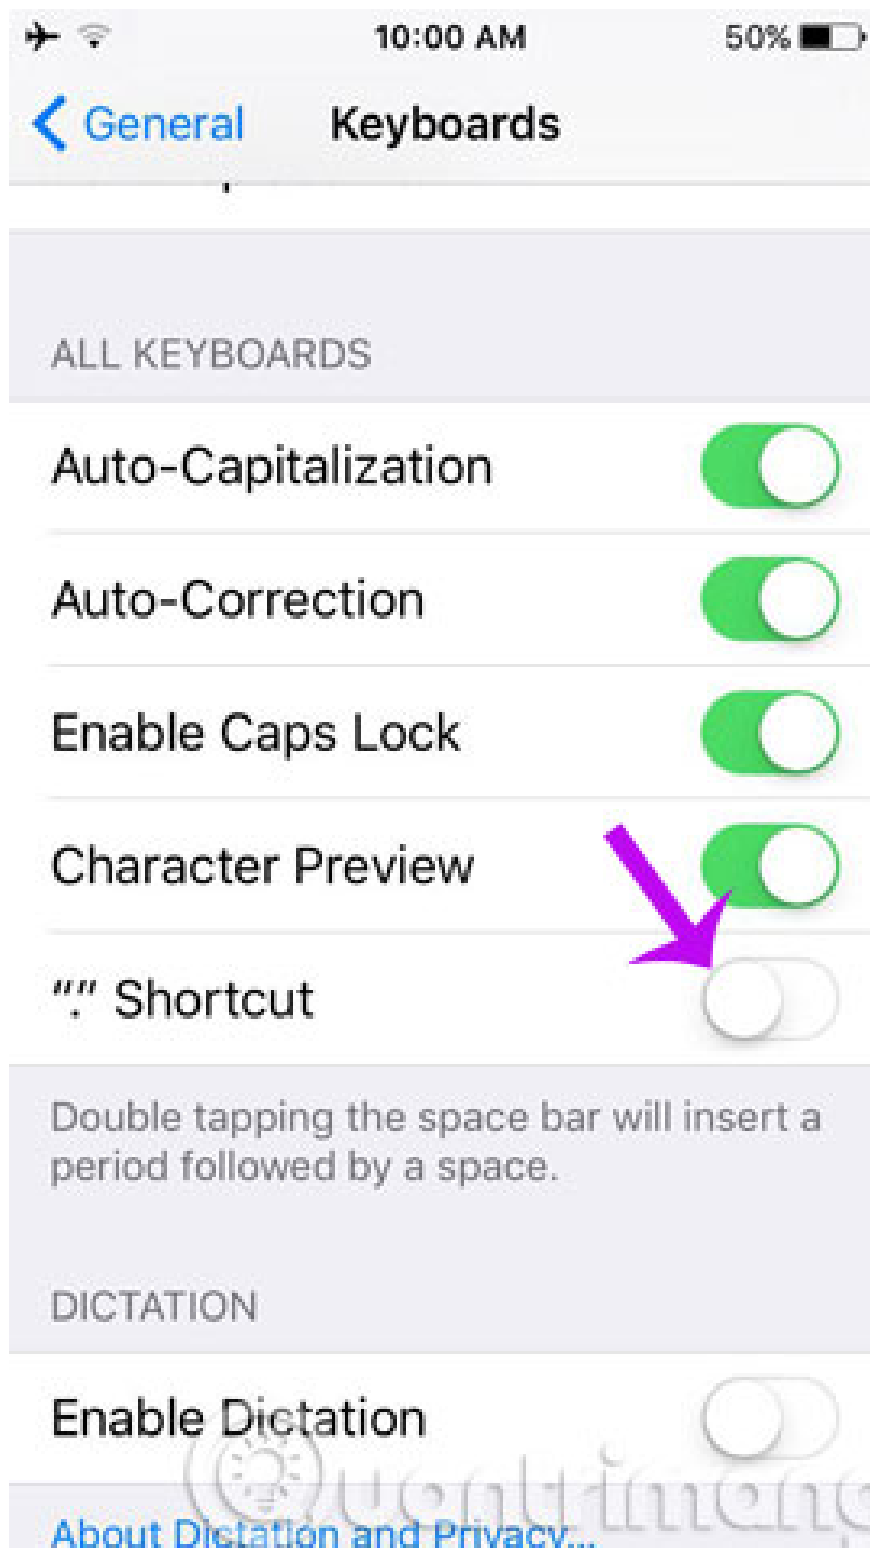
10:00 AM 50%

General Keyboards

ALL KEYBOARDS

Auto-Capitalization

Auto-Correction

Enable Caps Lock

Character Preview

"." Shortcut

Double tapping the space bar will insert a period followed by a space.

DICTATION

Enable Dictation

About Dictation and Privacy...

Quantrimang